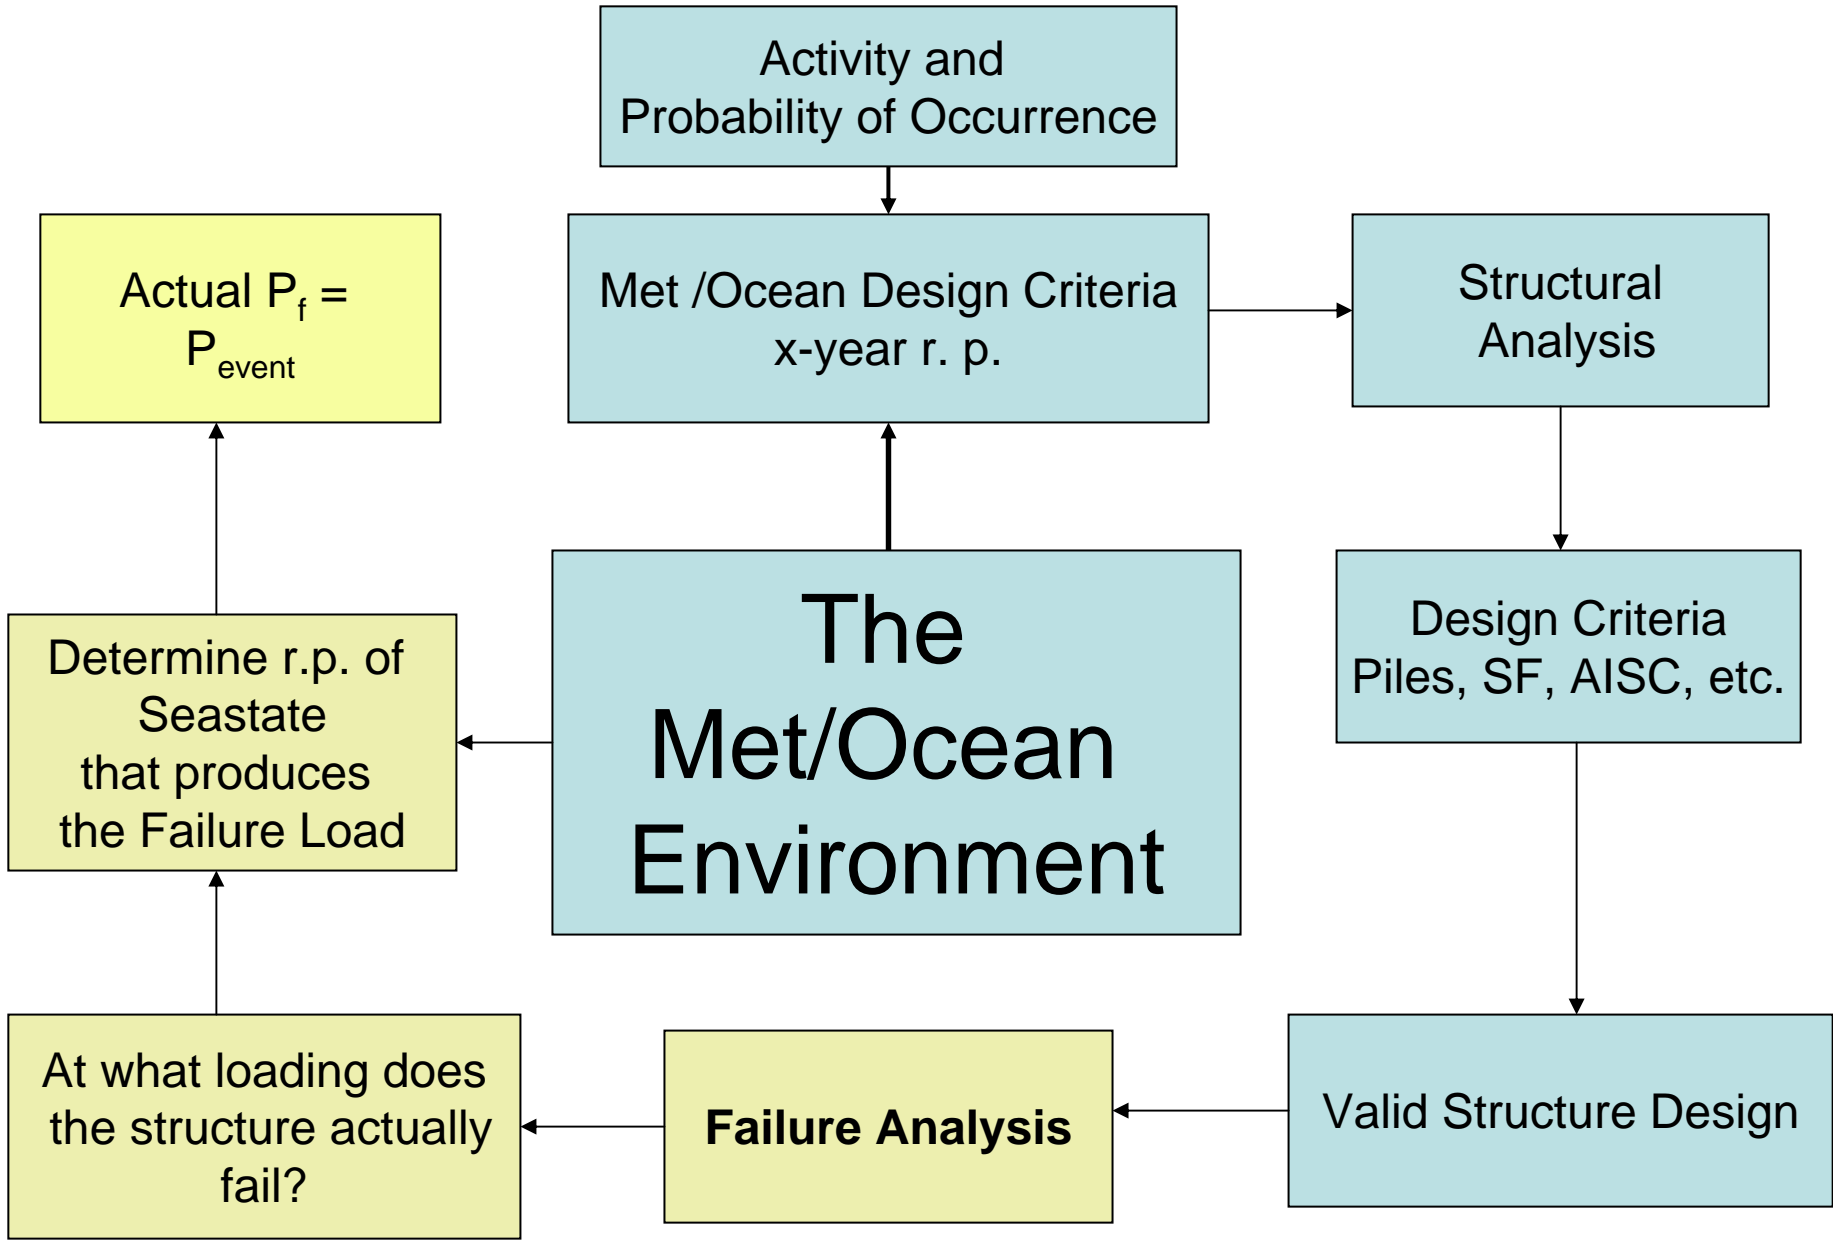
Activity and Probability of Occurrence

Actual $P_f$ = $P_{event}$

Met /Ocean Design Criteria x-year r. p.

Structural Analysis

Determine r.p. of Seastate that produces the Failure Load

The Met/Ocean Environment

Design Criteria Piles, SF, AISC, etc.

At what loading does the structure actually fail?

Failure Analysis

Valid Structure Design